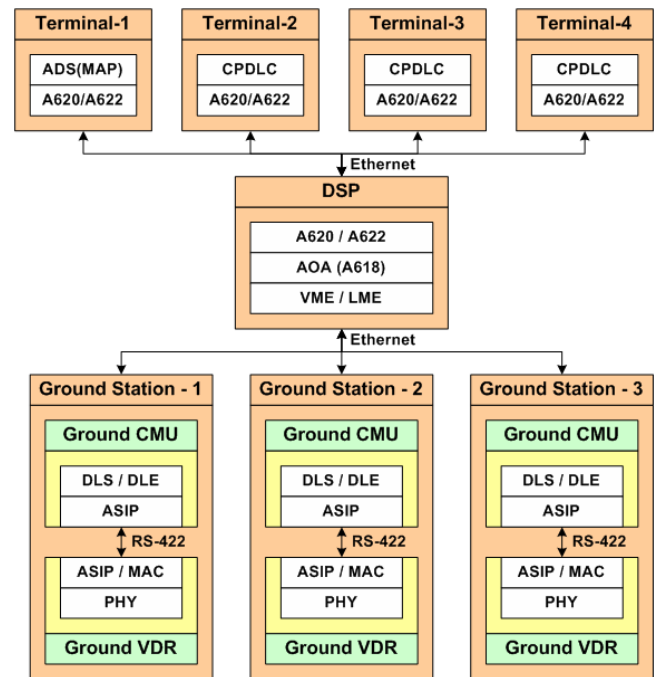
Terminal-1
ADS(MAP)
A620/A622

Terminal-2
CPDLC
A620/A622

Terminal-3
CPDLC
A620/A622

Terminal-4
CPDLC
A620/A622

Ethernet

DSP
A620 / A622
AOA (A618)
VME / LME

Ethernet

Ground Station - 1
Ground CMU
DLS / DLE
ASIP
RS-422
ASIP / MAC
PHY
Ground VDR

Ground Station - 2
Ground CMU
DLS / DLE
ASIP
RS-422
ASIP / MAC
PHY
Ground VDR

Ground Station - 3
Ground CMU
DLS / DLE
ASIP
RS-422
ASIP / MAC
PHY
Ground VDR